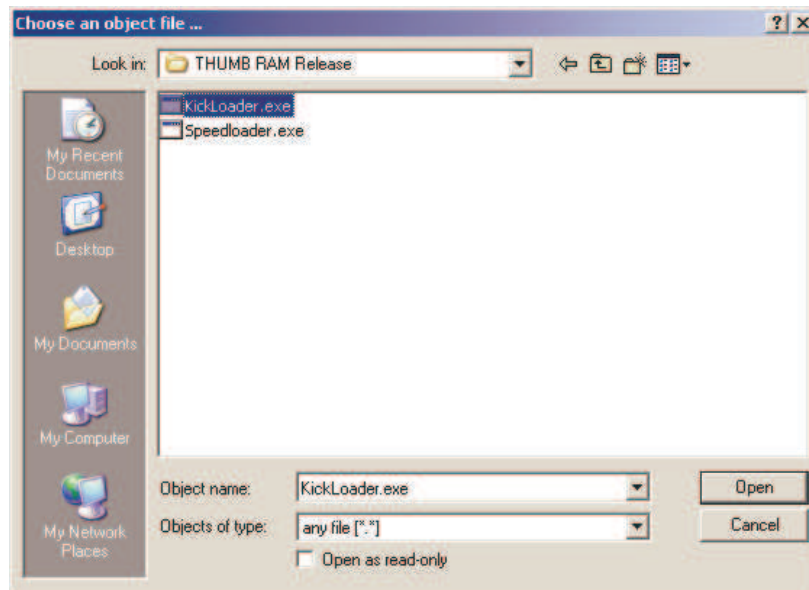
Choose an object file ...

? X

Look in: THUMB RAM Release

My Recent Documents

Desktop

My Documents

My Computer

My Network Places

KickLoader.exe

Speedloader.exe

Object name: KickLoader.exe

Objects of type: any file [*.*]

Open as read-only

Open

Cancel